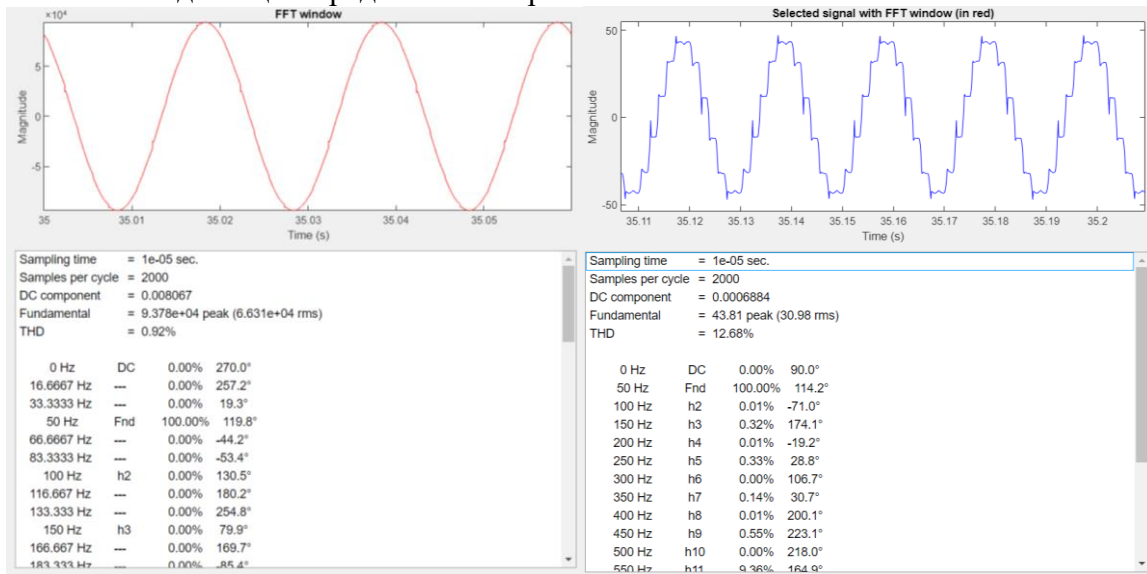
FFT window

$\times10^4$

Magnitude

5

0

-5

35 35.01 35.02 35.03 35.04 35.05

Time (s)

Selected signal with FFT window (in red)

50

0

-50

Magnitude

35.11 35.12 35.13 35.14 35.15 35.16 35.17 35.18 35.19 35.2

Time (s)

Sampling time = 1e-05 sec.
Samples per cycle = 2000
DC component = 0.008067
Fundamental = 9.378e+04 peak (6.631e+04 rms)
THD = 0.92%

| | | | |
|---|---|---|---|
| 0 Hz | DC | 0.00% | 270.0° |
| 16.6667 Hz | --- | 0.00% | 257.2° |
| 33.3333 Hz | --- | 0.00% | 19.3° |
| 50 Hz | Fnd | 100.00% | 119.8° |
| 66.6667 Hz | --- | 0.00% | -44.2° |
| 83.3333 Hz | --- | 0.00% | -53.4° |
| 100 Hz | h2 | 0.00% | 130.5° |
| 116.667 Hz | --- | 0.00% | 180.2° |
| 133.333 Hz | --- | 0.00% | 254.8° |
| 150 Hz | h3 | 0.00% | 79.9° |
| 166.667 Hz | --- | 0.00% | 169.7° |
| 183.333 Hz | --- | 0.00% | -85.4° |

Sampling time = 1e-05 sec.
Samples per cycle = 2000
DC component = 0.0006884
Fundamental = 43.81 peak (30.98 rms)
THD = 12.68%

| | | | |
|---|---|---|---|
| 0 Hz | DC | 0.00% | 90.0° |
| 50 Hz | Fnd | 100.00% | 114.2° |
| 100 Hz | h2 | 0.01% | -71.0° |
| 150 Hz | h3 | 0.32% | 174.1° |
| 200 Hz | h4 | 0.01% | -19.2° |
| 250 Hz | h5 | 0.33% | 28.8° |
| 300 Hz | h6 | 0.00% | 106.7° |
| 350 Hz | h7 | 0.14% | 30.7° |
| 400 Hz | h8 | 0.01% | 200.1° |
| 450 Hz | h9 | 0.55% | 223.1° |
| 500 Hz | h10 | 0.00% | 218.0° |
| 550 Hz | h11 | 9.36% | 164.9° |